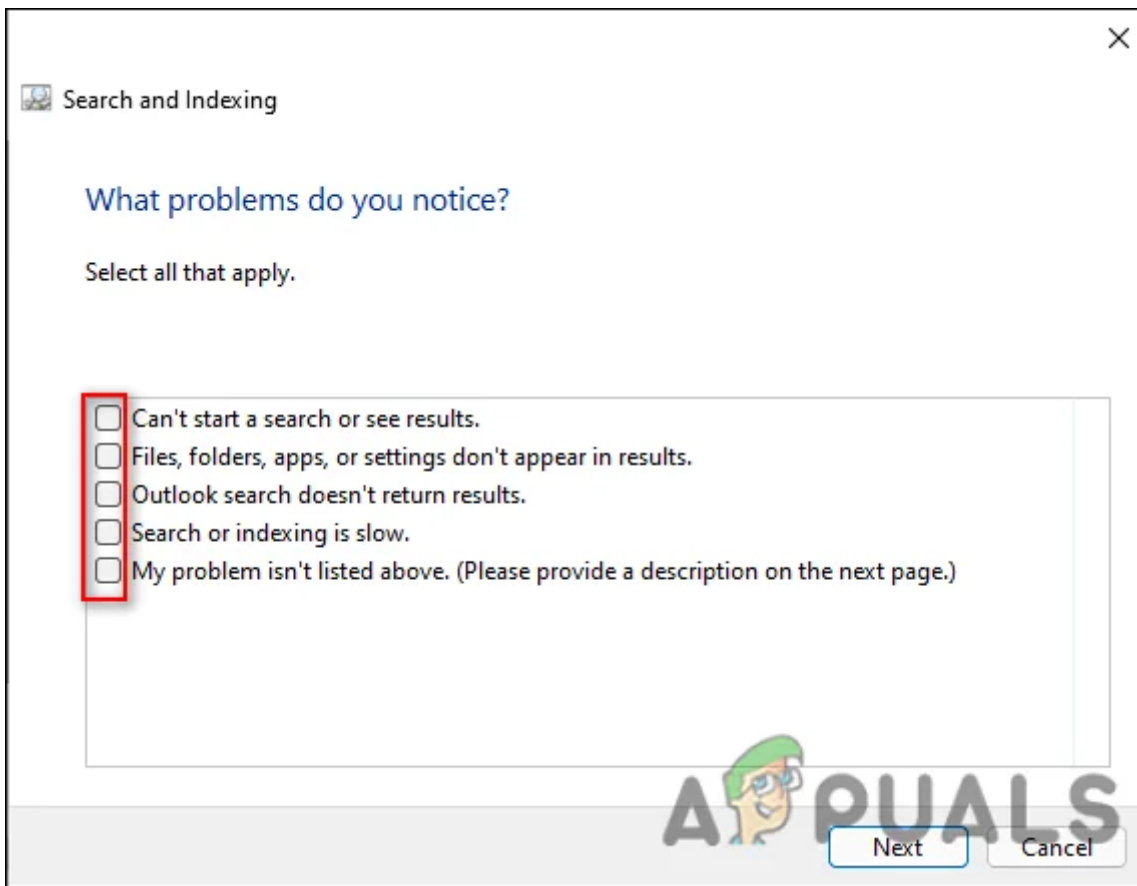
Search and Indexing

What problems do you notice?

Select all that apply.

Can't start a search or see results.
Files, folders, apps, or settings don't appear in results.
Outlook search doesn't return results.
Search or indexing is slow.
My problem isn't listed above. (Please provide a description on the next page.)

APPUALS

Next
Cancel